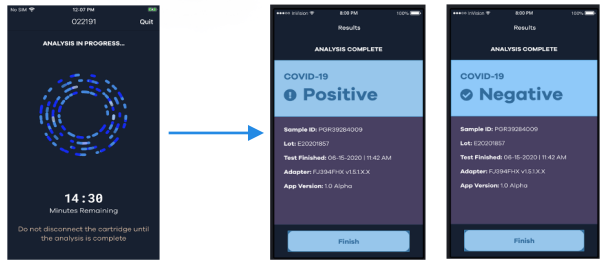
No SIM 12:07 PM

022191 Quit

ANALYSIS IN PROGRESS...

14:30

Minutes Remaining

Do not disconnect the cartridge until the analysis is complete

Vodafone 8:08 PM 100%

Results

ANALYSIS COMPLETE

COVID-19

Positive

Sample ID: PGR39284009

Lot: E20201857

Test Finished: 06-15-2020 | 11:42 AM

Adapter: FJ394FHX v1.5.1.X.X

App Version: 1.0 Alpha

Finish

Vodafone 8:08 PM 100%

Results

ANALYSIS COMPLETE

COVID-19

Negative

Sample ID: PGR39284009

Lot: E20201857

Test Finished: 06-15-2020 | 11:42 AM

Adapter: FJ394FHX v1.5.1.X.X

App Version: 1.0 Alpha

Finish